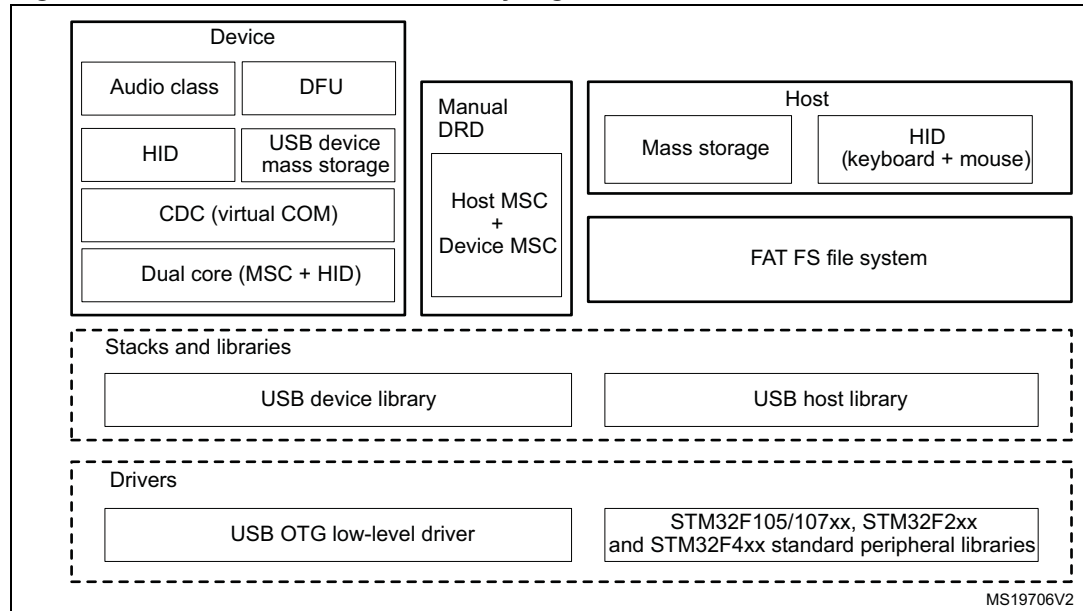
Device

Audio class

DFU

HID

USB device mass storage

CDC (virtual COM)

Dual core (MSC + HID)

Manual DRD

Host MSC + Device MSC

Host

Mass storage

HID (keyboard + mouse)

FAT FS file system

Stacks and libraries

USB device library

USB host library

Drivers

USB OTG low-level driver

STM32F105/107xx, STM32F2xx and STM32F4xx standard peripheral libraries

MS19706V2